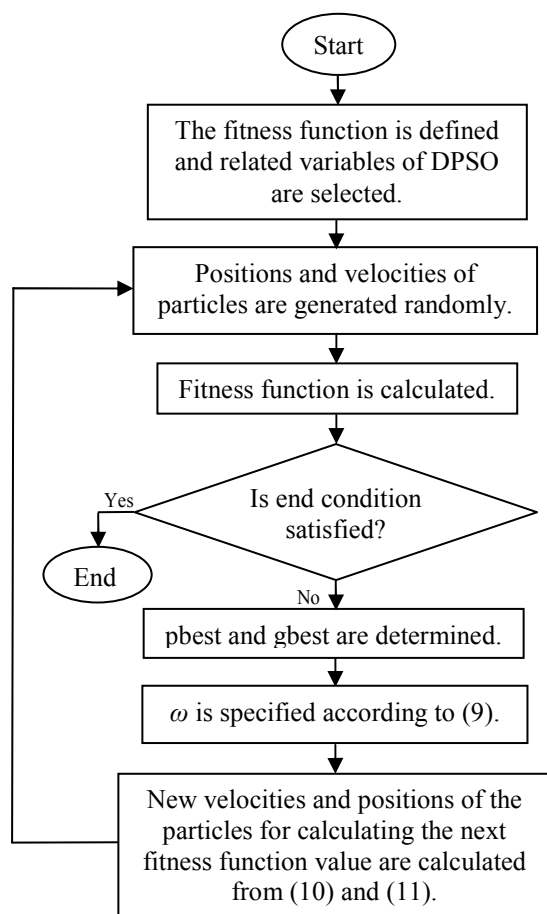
Start

The fitness function is defined and related variables of DPSO are selected.

Positions and velocities of particles are generated randomly.

Fitness function is calculated.

Is end condition satisfied?

Yes

End

No

pbest and gbest are determined.

$\omega$ is specified according to (9).

New velocities and positions of the particles for calculating the next fitness function value are calculated from (10) and (11).